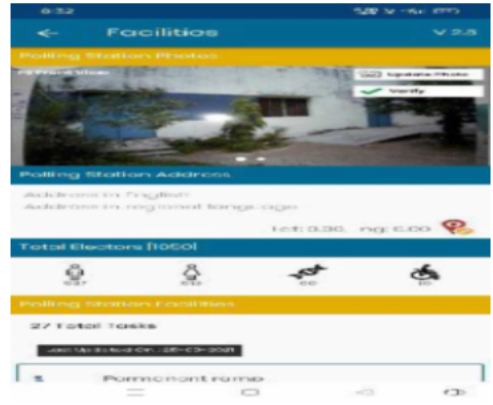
6:32

Facilities V 2.5

Polling Station Photos

Front View

Update Photo

Verify

Polling Station Address

Address in English

Address in regional language

Lat: 0.00, Lng: 0.00

Total Electors [1050]

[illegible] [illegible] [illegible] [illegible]

Polling Station Facilities

27 Total Tasks

Last Updated On : 25-03-2021

1 Permanent ramp